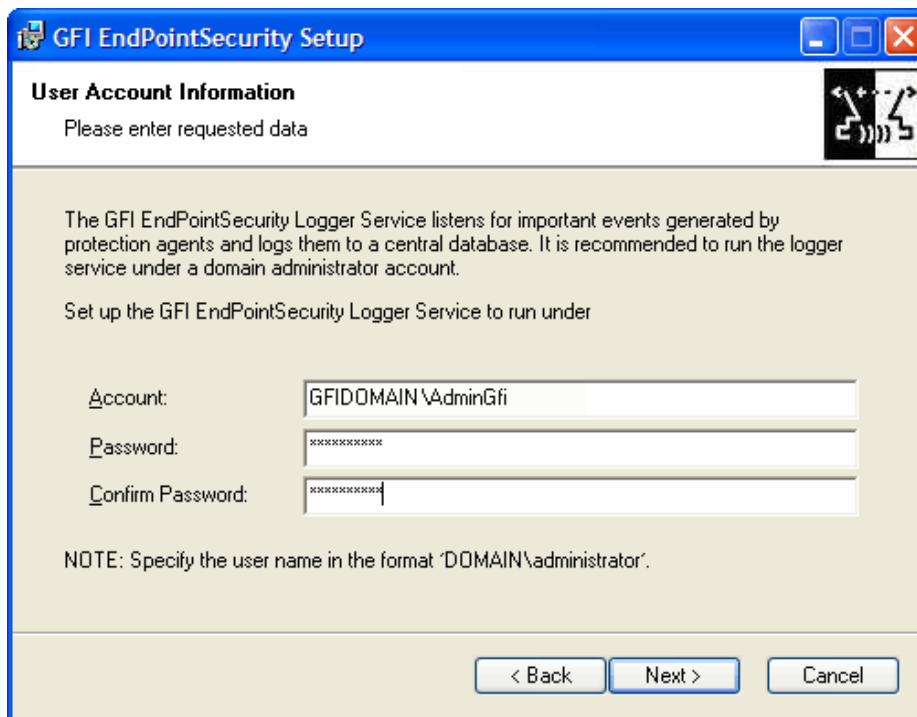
GFI EndPointSecurity Setup

User Account Information

Please enter requested data

The GFI EndPointSecurity Logger Service listens for important events generated by protection agents and logs them to a central database. It is recommended to run the logger service under a domain administrator account.

Set up the GFI EndPointSecurity Logger Service to run under

Account: GFIDOMAIN\AdminGfi

Password: **********

Confirm Password: **********

NOTE: Specify the user name in the format 'DOMAIN\administrator'.

< Back Next > Cancel